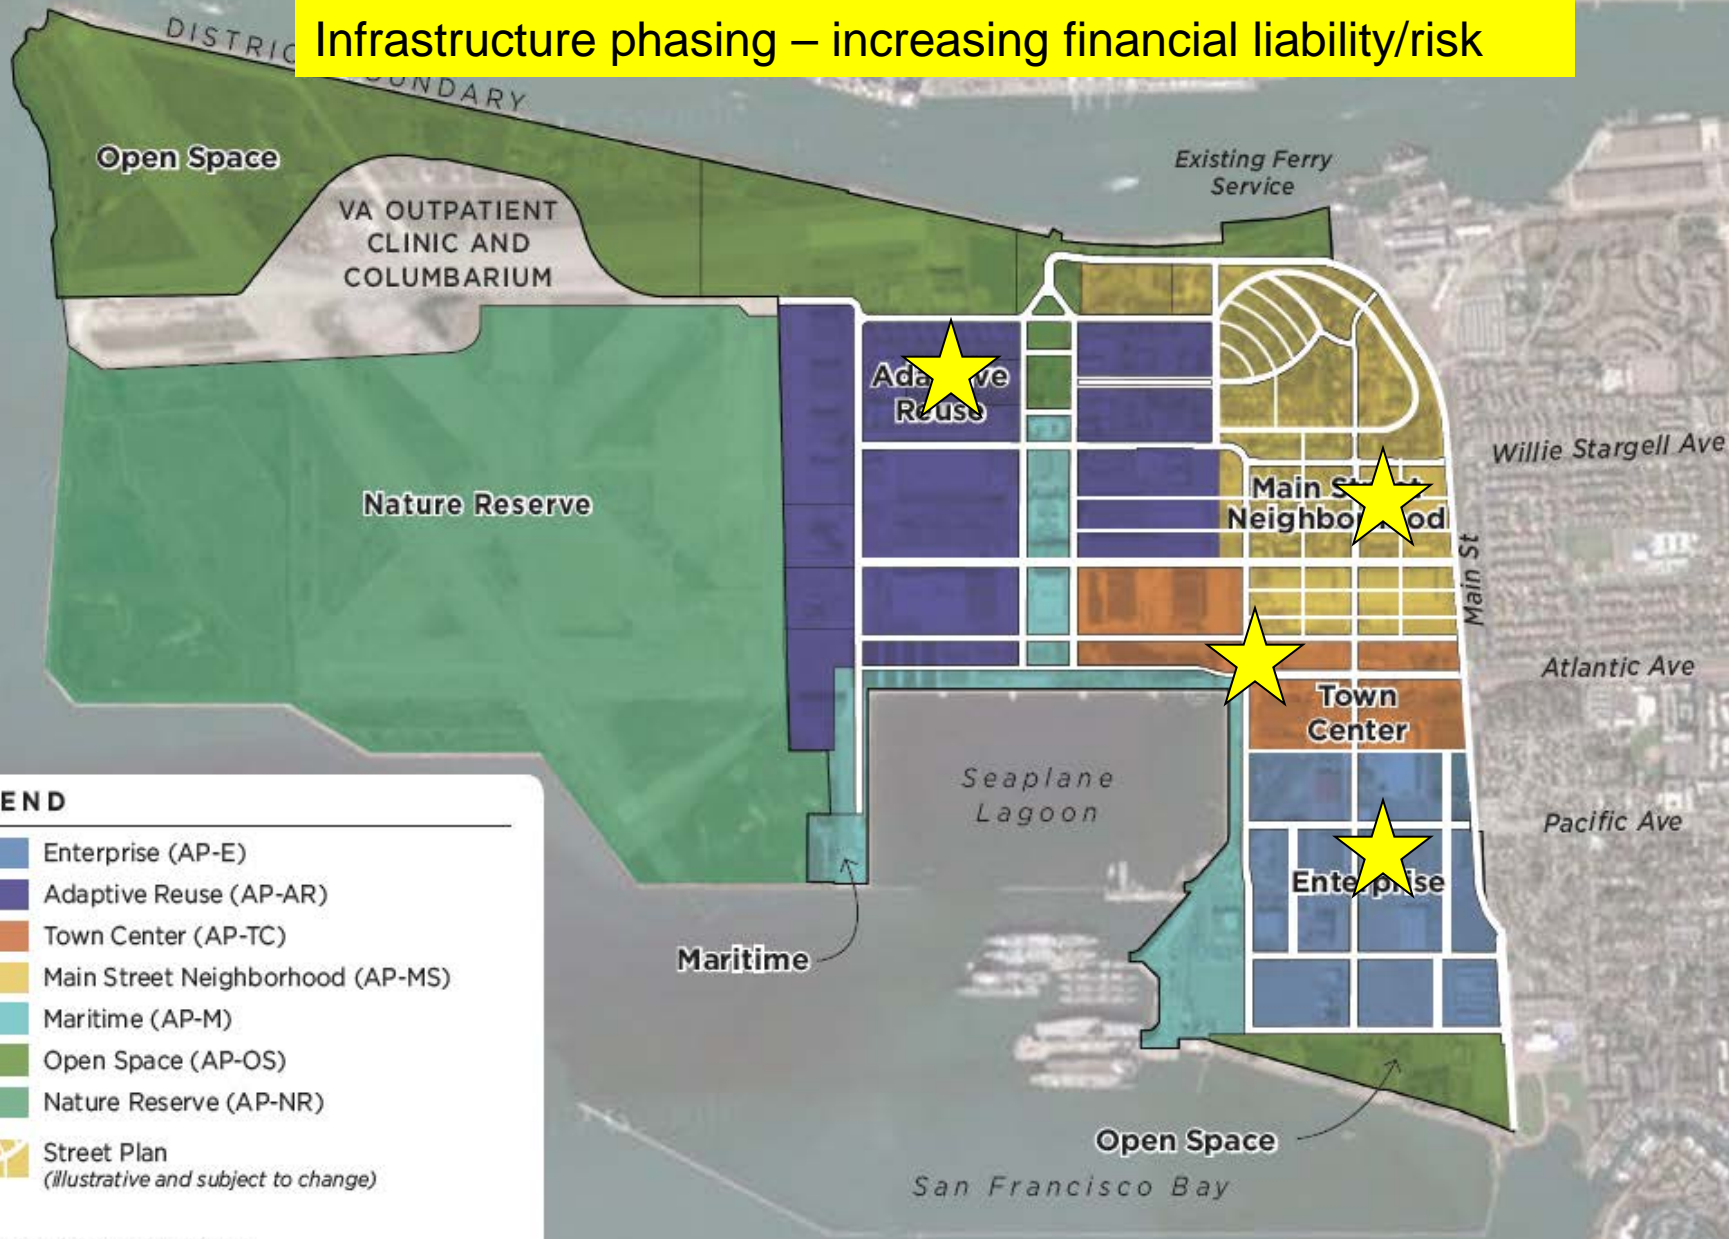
Infrastructure phasing – increasing financial liability/risk

DISTRIC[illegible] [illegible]UNDARY

Open Space

VA OUTPATIENT CLINIC AND COLUMBARIUM

Existing Ferry Service

Ada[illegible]ve Re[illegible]use

Nature Reserve

Main S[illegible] Neighbo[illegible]od

Willie Stargell Ave

Main St

Atlantic Ave

Town Center

Seaplane Lagoon

Pacific Ave

Ente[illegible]ise

Maritime

Open Space

San Francisco Bay

END

Enterprise (AP-E)
Adaptive Reuse (AP-AR)
Town Center (AP-TC)
Main Street Neighborhood (AP-MS)
Maritime (AP-M)
Open Space (AP-OS)
Nature Reserve (AP-NR)
Street Plan
(illustrative and subject to change)